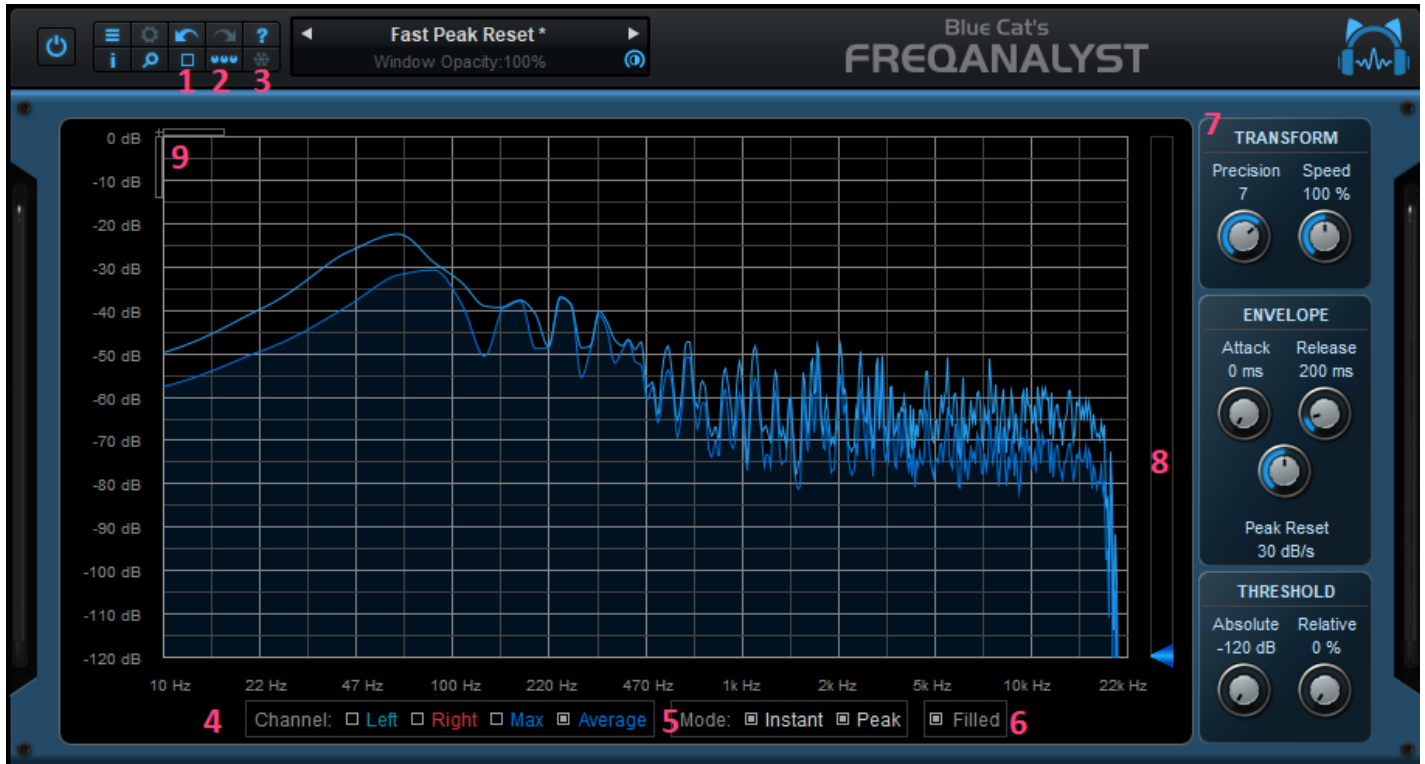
1 2 3

Fast Peak Reset *
Window Opacity:100%

Blue Cat's
FREQANALYST

0 dB
-10 dB
-20 dB
-30 dB
-40 dB
-50 dB
-60 dB
-70 dB
-80 dB
-90 dB
-100 dB
-110 dB
-120 dB

9

10 Hz 22 Hz 47 Hz 100 Hz 220 Hz 470 Hz 1k Hz 2k Hz 5k Hz 10k Hz 22k Hz

8

4 Channel: Left Right Max Average 5 Mode: Instant Peak Filled 6

7 TRANSFORM
Precision 7
Speed 100 %

ENVELOPE
Attack 0 ms
Release 200 ms
Peak Reset 30 dB/s

THRESHOLD
Absolute -120 dB
Relative 0 %